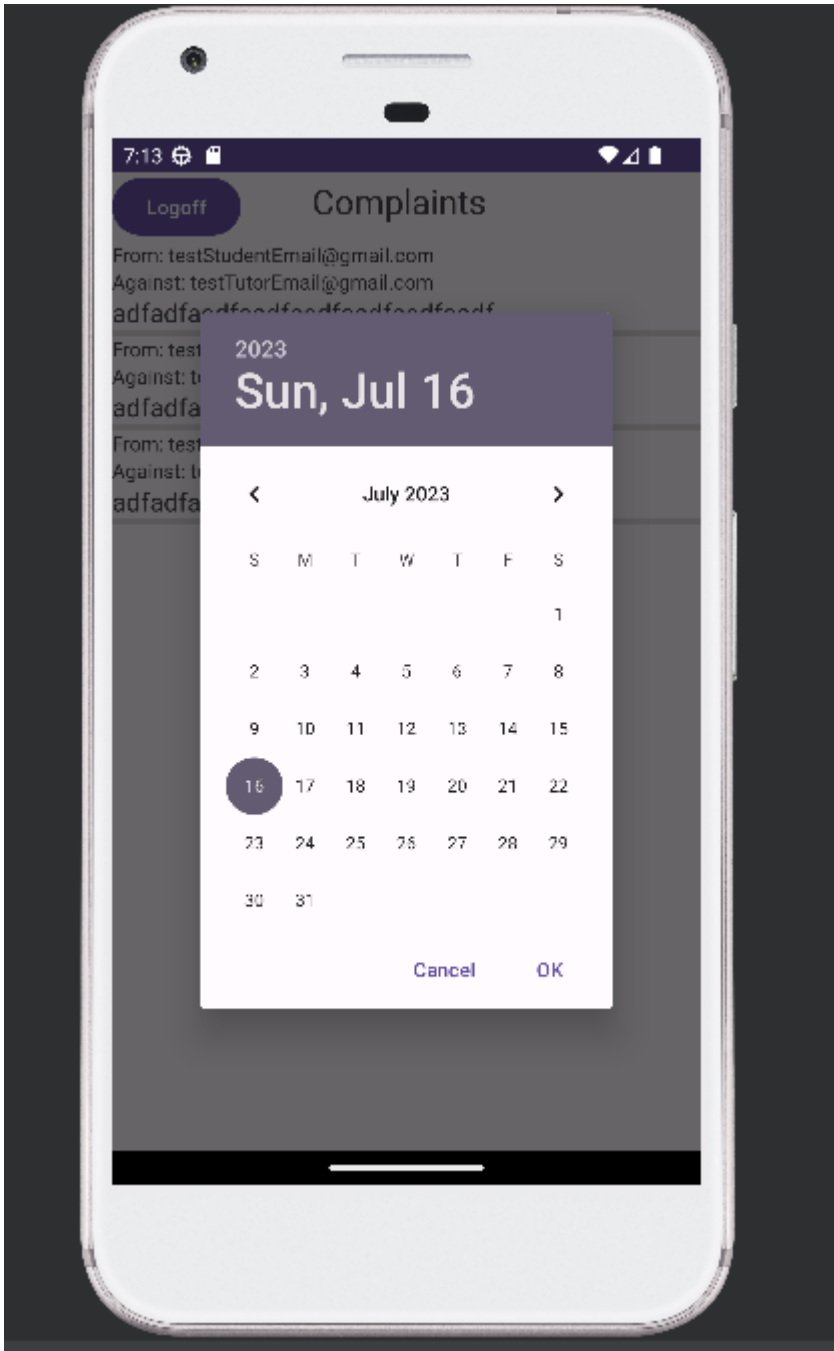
7:13

Logoff

Complaints

From: testStudentEmail@gmail.com
Against: testTutorEmail@gmail.com
adfadfa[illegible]

From: test
Against: t
adfadfa

From: test
Against: t
adfadfa

2023
Sun, Jul 16

July 2023

| S | M | T | W | T | F | S |
|---|---|---|---|---|---|---|
| | | | | | | 1 |
| 2 | 3 | 4 | 5 | 6 | 7 | 8 |
| 9 | 10 | 11 | 12 | 13 | 14 | 15 |
| 16 | 17 | 18 | 19 | 20 | 21 | 22 |
| 23 | 24 | 25 | 26 | 27 | 28 | 29 |
| 30 | 31 | | | | | |

Cancel OK